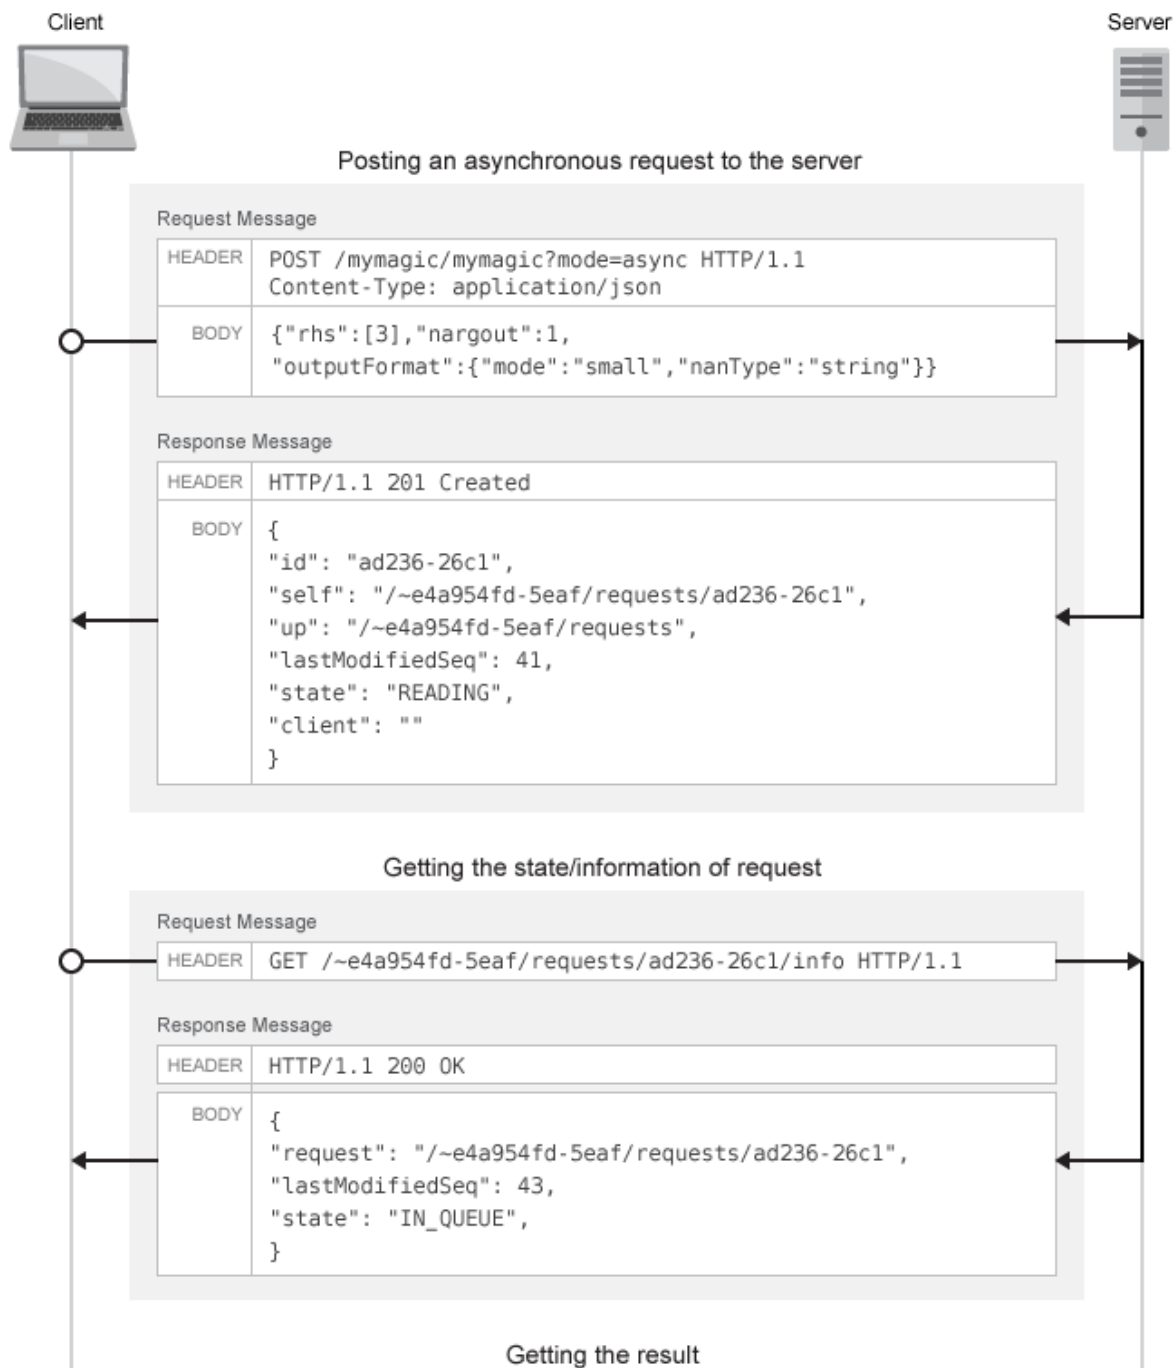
Client

Server

Posting an asynchronous request to the server

Request Message

| HEADER | POST /mymagic/mymagic?mode=async HTTP/1.1<br>Content-Type: application/json |
|---|---|
| BODY | {"rhs":[3],"nargout":1,<br>"outputFormat":{"mode":"small","nanType":"string"}} |

Response Message

| HEADER | HTTP/1.1 201 Created |
|---|---|
| BODY | {<br>"id": "ad236-26c1",<br>"self": "/~e4a954fd-5eaf/requests/ad236-26c1",<br>"up": "/~e4a954fd-5eaf/requests",<br>"lastModifiedSeq": 41,<br>"state": "READING",<br>"client": ""<br>} |

Getting the state/information of request

Request Message

| HEADER | GET /~e4a954fd-5eaf/requests/ad236-26c1/info HTTP/1.1 |
|---|---|

Response Message

| HEADER | HTTP/1.1 200 OK |
|---|---|
| BODY | {<br>"request": "/~e4a954fd-5eaf/requests/ad236-26c1",<br>"lastModifiedSeq": 43,<br>"state": "IN_QUEUE",<br>} |

Getting the result